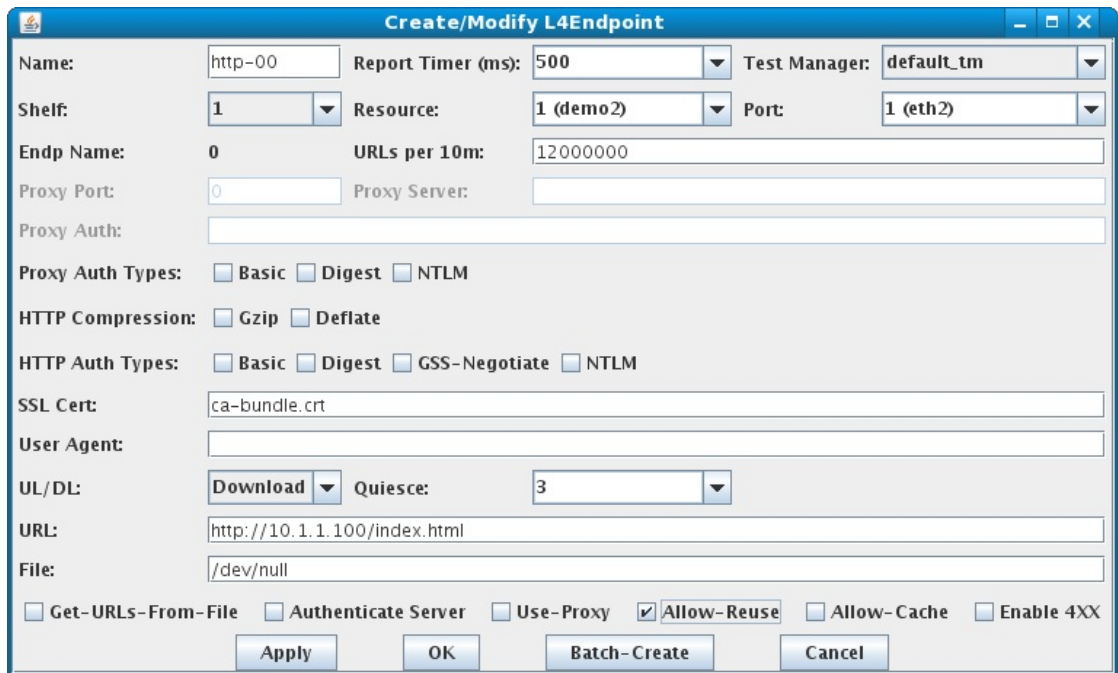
Create/Modify L4Endpoint

Name: http-00 Report Timer (ms): 500 Test Manager: default_tm

Shelf: 1 Resource: 1 (demo2) Port: 1 (eth2)

Endp Name: 0 URLs per 10m: 12000000

Proxy Port: 0 Proxy Server:

Proxy Auth:

Proxy Auth Types: Basic Digest NTLM

HTTP Compression: Gzip Deflate

HTTP Auth Types: Basic Digest GSS-Negotiate NTLM

SSL Cert: ca-bundle.crt

User Agent:

UL/DL: Download Quiesce: 3

URL: http://10.1.1.100/index.html

File: /dev/null

Get-URLs-From-File Authenticate Server Use-Proxy Allow-Reuse Allow-Cache Enable 4XX

Apply OK Batch-Create Cancel